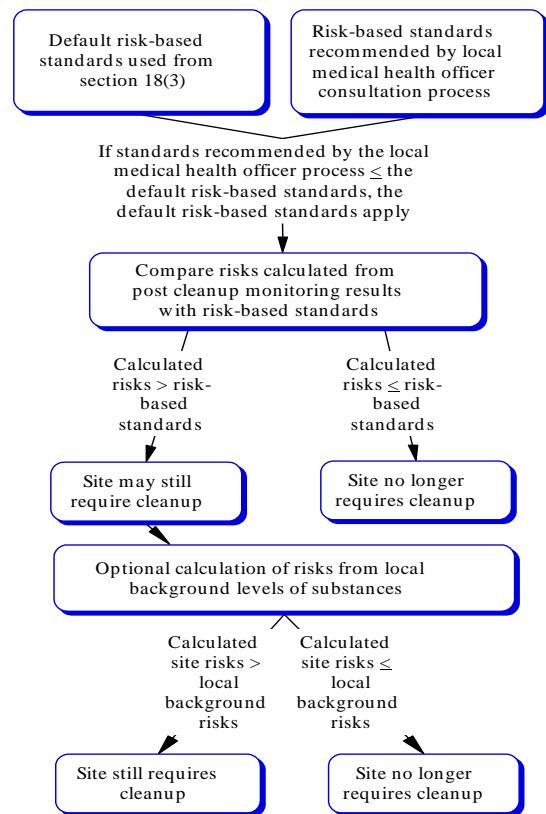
Default risk-based standards used from section 18(3)

Risk-based standards recommended by local medical health officer consultation process

If standards recommended by the local medical health officer process $\leq$ the default risk-based standards, the default risk-based standards apply

Compare risks calculated from post cleanup monitoring results with risk-based standards

Calculated risks > risk-based standards

Calculated risks $\leq$ risk-based standards

Site may still require cleanup

Site no longer requires cleanup

Optional calculation of risks from local background levels of substances

Calculated site risks > local background risks

Calculated site risks $\leq$ local background risks

Site still requires cleanup

Site no longer requires cleanup